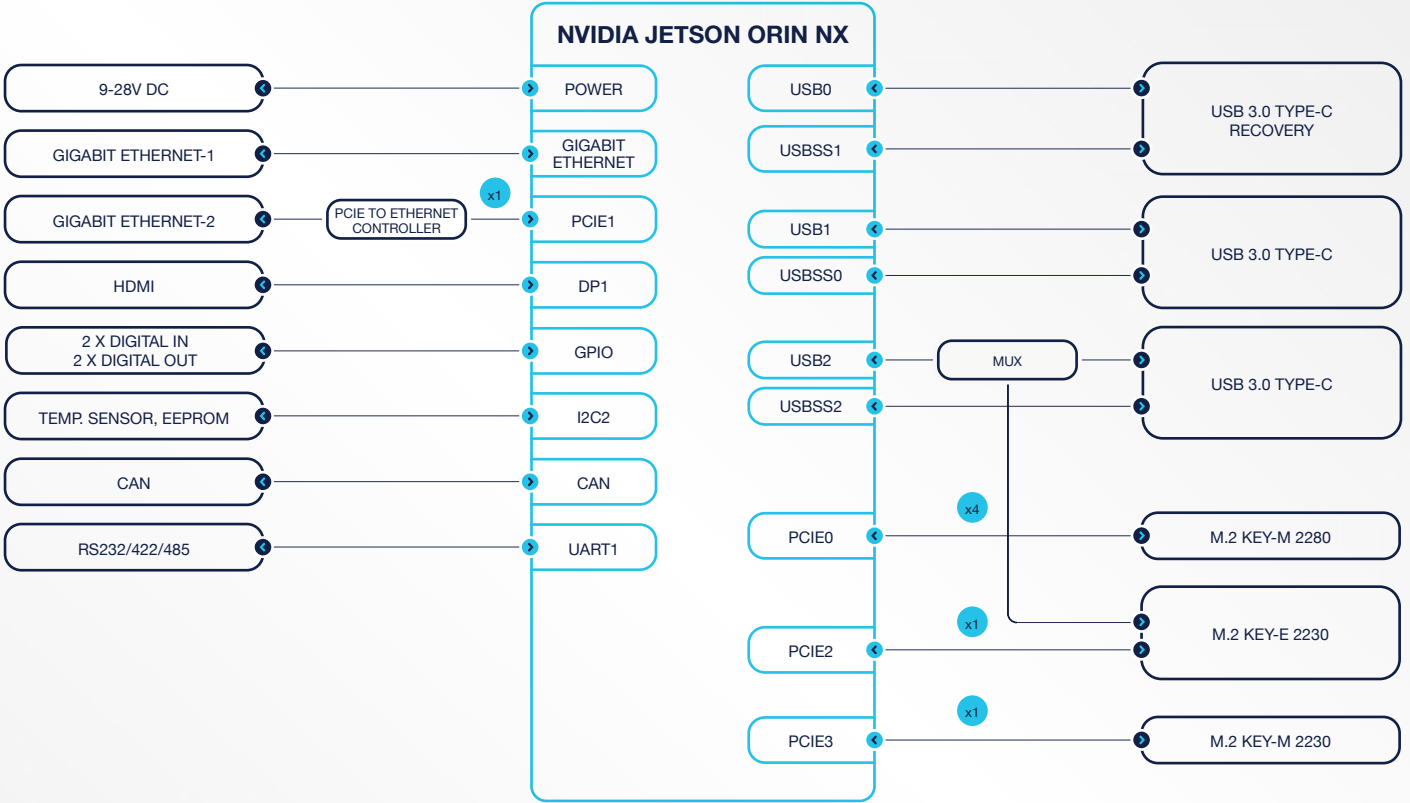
NVIDIA JETSON ORIN NX

9-28V DC
POWER
GIGABIT ETHERNET-1
GIGABIT ETHERNET
x1
GIGABIT ETHERNET-2
PCIE TO ETHERNET CONTROLLER
PCIE1
HDMI
DP1
2 X DIGITAL IN
2 X DIGITAL OUT
GPIO
TEMP. SENSOR, EEPROM
I2C2
CAN
CAN
RS232/422/485
UART1

USB0
USBSS1
USB 3.0 TYPE-C RECOVERY
USB1
USBSS0
USB 3.0 TYPE-C
USB2
MUX
USBSS2
USB 3.0 TYPE-C
x4
PCIE0
M.2 KEY-M 2280
x1
M.2 KEY-E 2230
PCIE2
x1
PCIE3
M.2 KEY-M 2230